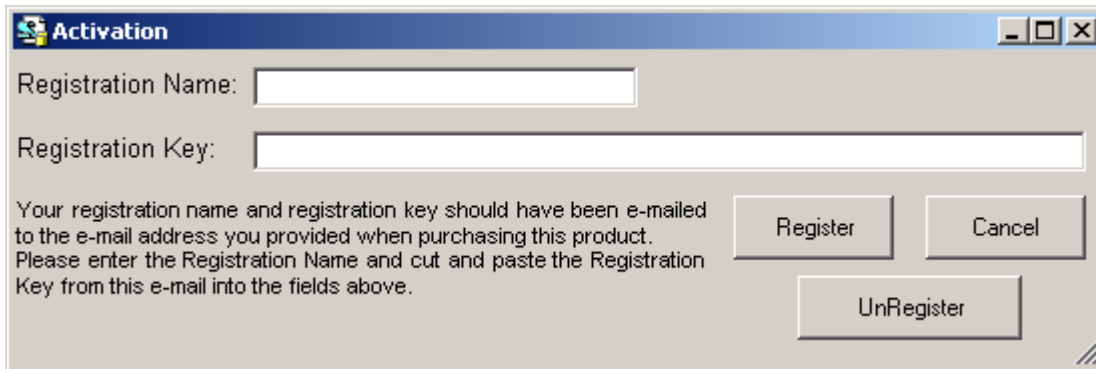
Activation

Registration Name:

Registration Key:

Your registration name and registration key should have been e-mailed to the e-mail address you provided when purchasing this product. Please enter the Registration Name and cut and paste the Registration Key from this e-mail into the fields above.

Register

Cancel

UnRegister